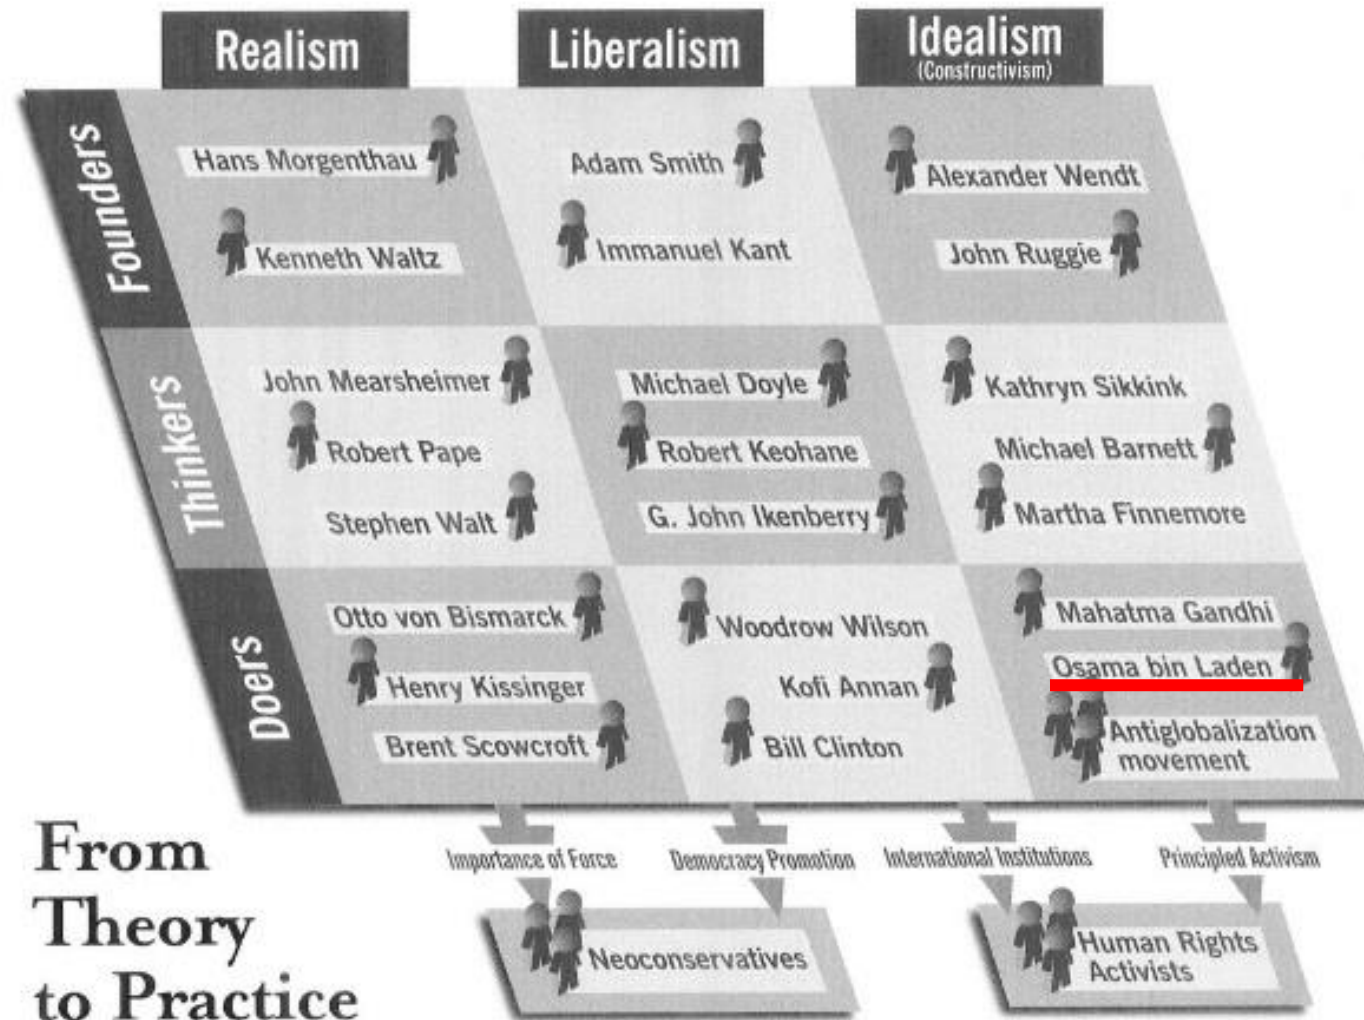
Realism

Liberalism

Idealism
(Constructivism)

Founders

Hans Morgenthau
Kenneth Waltz

Adam Smith
Immanuel Kant

Alexander Wendt
John Ruggie

Thinkers

John Mearsheimer
Robert Pape
Stephen Walt

Michael Doyle
Robert Keohane
G. John Ikenberry

Kathryn Sikkink
Michael Barnett
Martha Finnemore

Doers

Otto von Bismarck
Henry Kissinger
Brent Scowcroft

Woodrow Wilson
Kofi Annan
Bill Clinton

Mahatma Gandhi
Osama bin Laden
Antiglobalization movement

From Theory to Practice

Importance of Force

Democracy Promotion

International Institutions

Principled Activism

Neoconservatives

Human Rights Activists